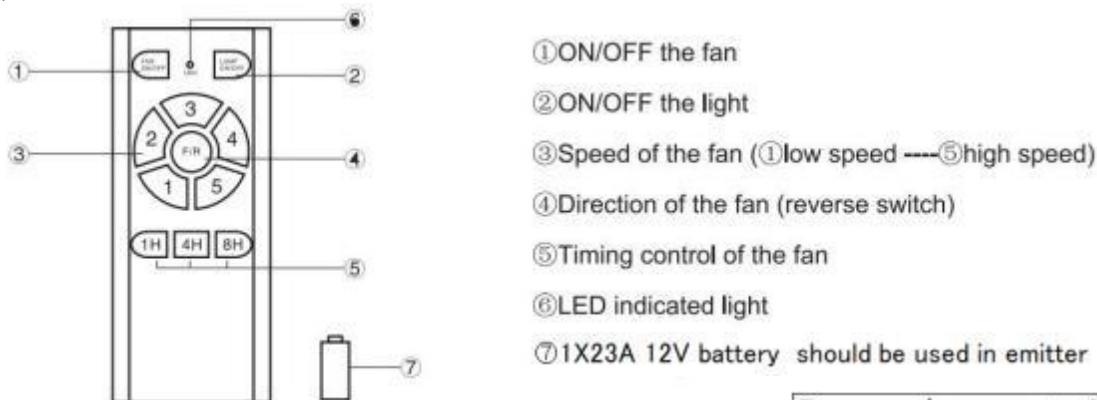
⑥
①
FAN ON/OFF
LED
LAMP ON/OFF
②
3
③
2
F/R
4
④
1
5
1H
4H
8H
⑤
⑦

①ON/OFF the fan

②ON/OFF the light

③Speed of the fan (①low speed ----⑤high speed)

④Direction of the fan (reverse switch)

⑤Timing control of the fan

⑥LED indicated light

⑦1X23A 12V battery should be used in emitter